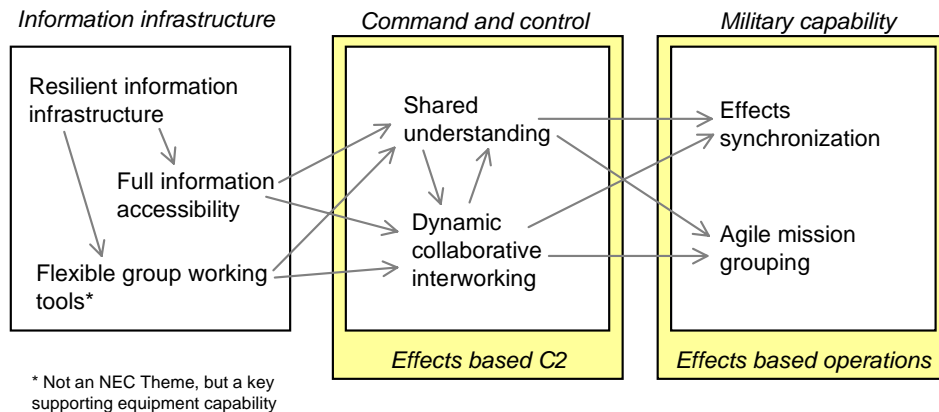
Information infrastructure

Resilient information infrastructure

Full information accessibility

Flexible group working tools*

Command and control

Shared understanding

Dynamic collaborative interworking

Effects based C2

Military capability

Effects synchronization

Agile mission grouping

Effects based operations

* Not an NEC Theme, but a key supporting equipment capability